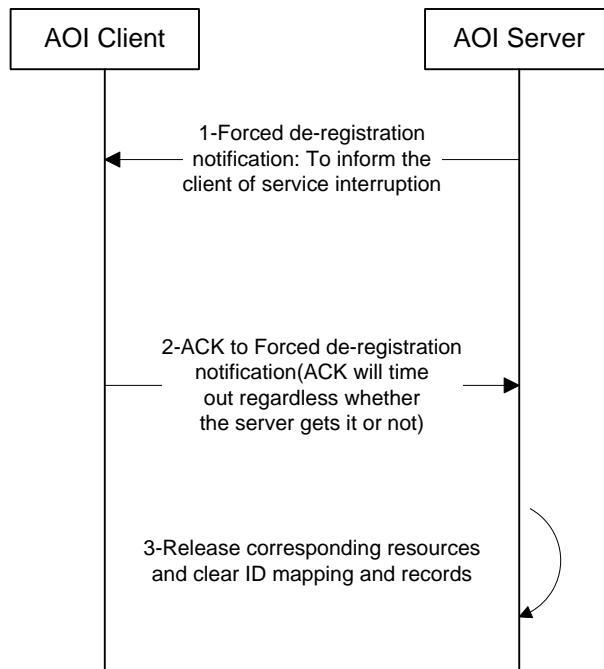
AOI Client

AOI Server

1-Forced de-registration notification: To inform the client of service interruption

2-ACK to Forced de-registration notification(ACK will time out regardless whether the server gets it or not)

3-Release corresponding resources and clear ID mapping and records